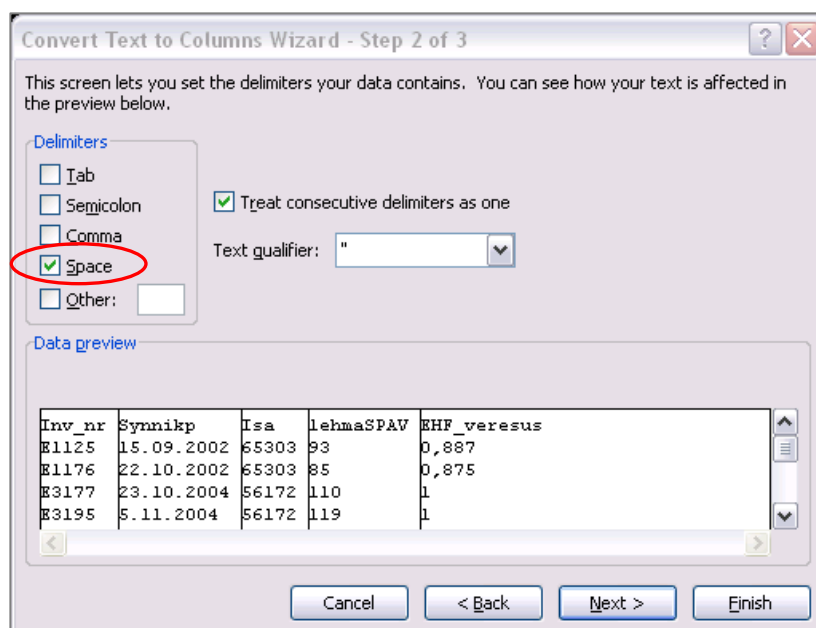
Convert Text to Columns Wizard - Step 2 of 3

?

This screen lets you set the delimiters your data contains. You can see how your text is affected in the preview below.

Delimiters

Tab

Semicolon

Comma

Space

Other:

Treat consecutive delimiters as one

Text qualifier: "

Data preview

| Inv_nr | Synnikp | Isa | lehmaSPAV | EHF_veresus |
|---|---|---|---|---|
| E1125 | 15.09.2002 | 65303 | 93 | 0,887 |
| E1176 | 22.10.2002 | 65303 | 85 | 0,875 |
| E3177 | 23.10.2004 | 56172 | 110 | 1 |
| E3195 | 5.11.2004 | 56172 | 119 | 1 |

Cancel

< Back

Next >

Finish